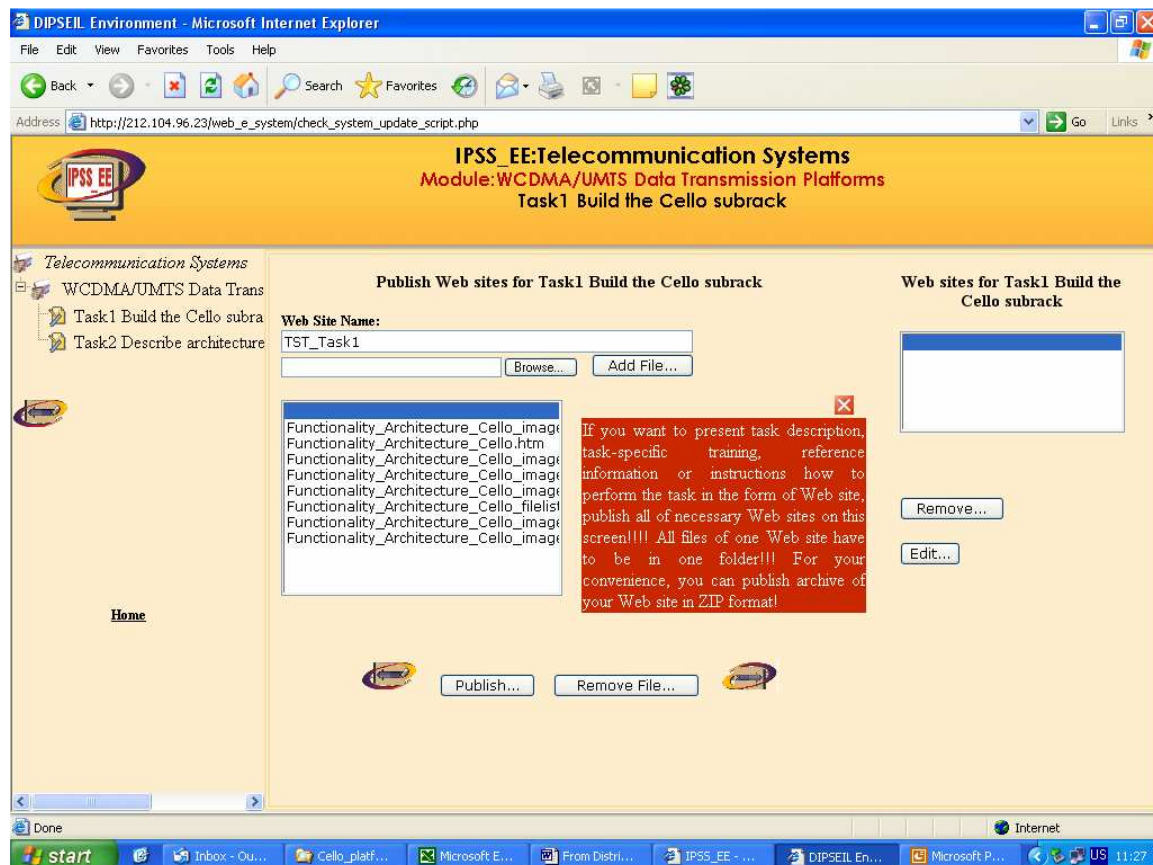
DIPSEIL Environment - Microsoft Internet Explorer

File Edit View Favorites Tools Help

Back Search Favorites

Address http://212.104.96.23/web_e_system/check_system_update_script.php

Go Links

IPSS EE

IPSS_EE:Telecommunication Systems
Module:WCDMA/UMTS Data Transmission Platforms
Task1 Build the Cello subrack

Telecommunication Systems
WCDMA/UMTS Data Trans
Task1 Build the Cello subra
Task2 Describe architecture

Home

Publish Web sites for Task1 Build the Cello subrack

Web Site Name:
TST_Task1

Browse... Add File...

Functionality_Architecture_Cello_image
Functionality_Architecture_Cello.htm
Functionality_Architecture_Cello_image
Functionality_Architecture_Cello_image
Functionality_Architecture_Cello_image
Functionality_Architecture_Cello_filelist
Functionality_Architecture_Cello_image
Functionality_Architecture_Cello_image

If you want to present task description, task-specific training, reference information or instructions how to perform the task in the form of Web site, publish all of necessary Web sites on this screen!!!! All files of one Web site have to be in one folder!!! For your convenience, you can publish archive of your Web site in ZIP format!

Publish... Remove File...

Web sites for Task1 Build the Cello subrack

Remove...

Edit...

Done

Internet

start Inbox - Ou... Cello_platf... Microsoft E... From Distri... IPSS_EE - ... DIPSEIL En... Microsoft P... US 11:27